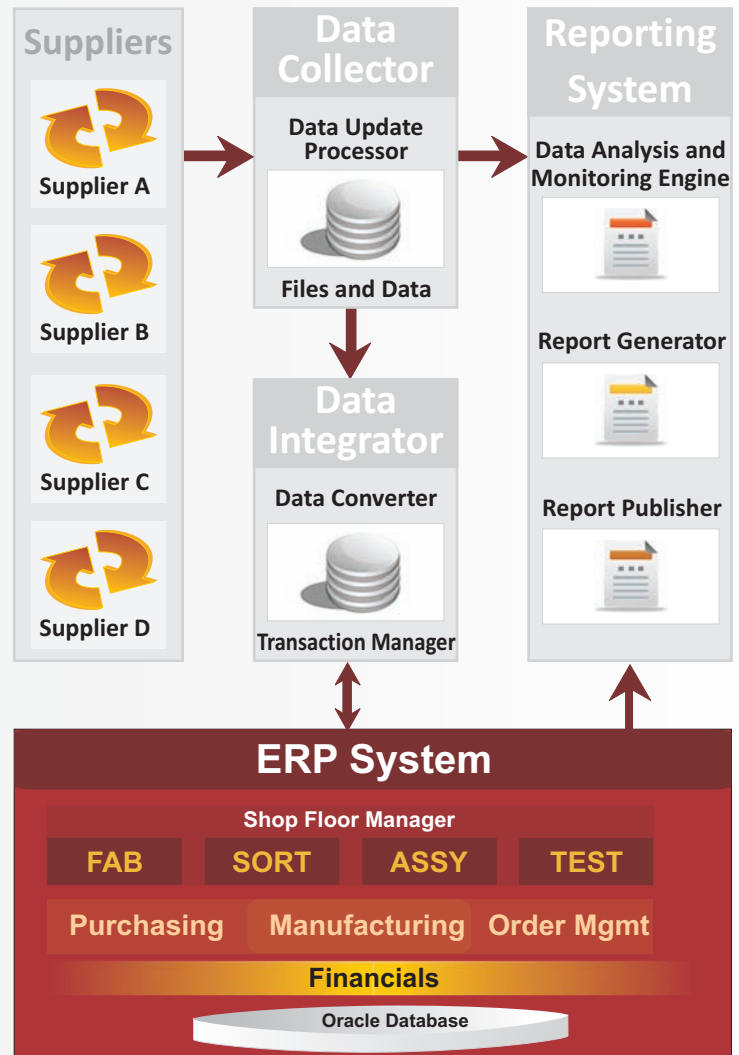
Suppliers

Supplier A

Supplier B

Supplier C

Supplier D

Data Collector

Data Update Processor

Files and Data

Data Integrator

Data Converter

Transaction Manager

Reporting System

Data Analysis and Monitoring Engine

Report Generator

Report Publisher

ERP System

Shop Floor Manager

FAB

SORT

ASSY

TEST

Purchasing

Manufacturing

Order Mgmt

Financials

Oracle Database